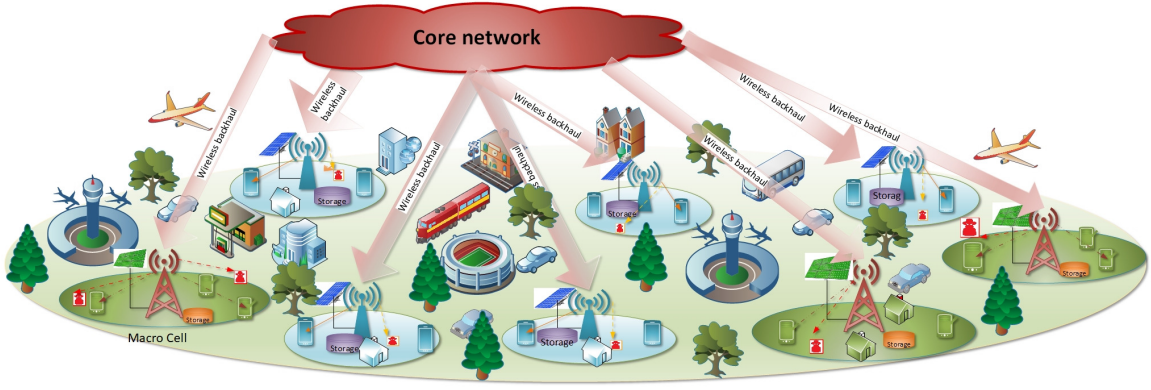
Core network

Wireless backhaul

Wireless backhaul

Wireless backhaul

Wireless backhaul

Wireless backhaul

Wireless backhaul

Wireless backhaul

Wireless backhaul

Storage

Storage

Storag

Storage

Storage

Storage

Storage

Storage

Macro Cell